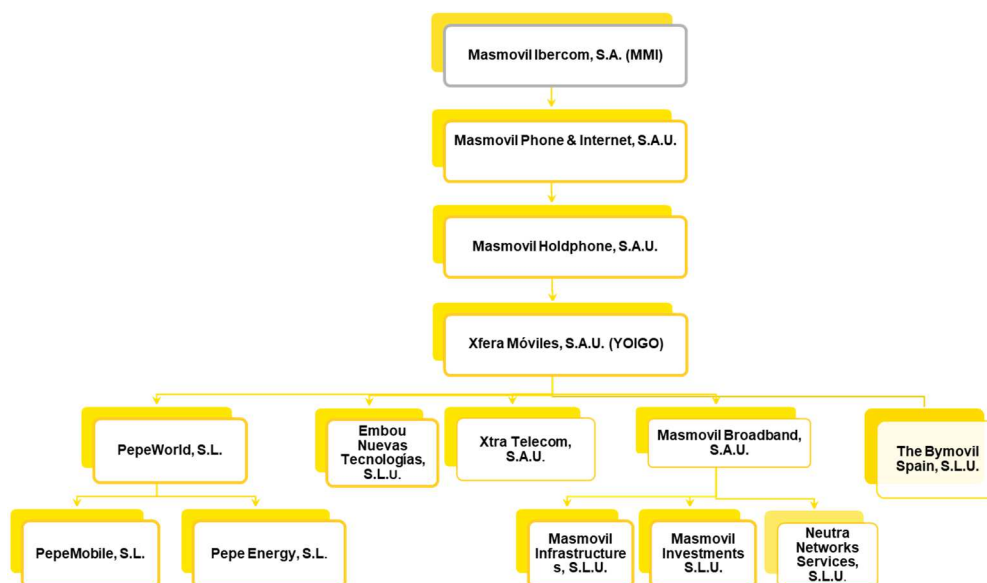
Masmovil Ibercom, S.A. (MMI)

Masmovil Phone & Internet, S.A.U.

Masmovil Holdphone, S.A.U.

Xfera Móviles, S.A.U. (YOIGO)

PepeWorld, S.L.

Embou Nuevas Tecnologías, S.L.U.

Xtra Telecom, S.A.U.

Masmovil Broadband, S.A.U.

The Bymovil Spain, S.L.U.

PepeMobile, S.L.

Pepe Energy, S.L.

Masmovil Infrastructures, S.L.U.

Masmovil Investments S.L.U.

Neutra Networks Services, S.L.U.